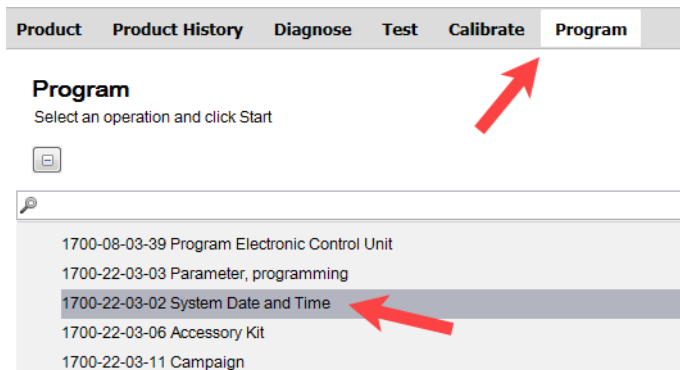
Product Product History Diagnose Test Calibrate Program

Program

Select an operation and click Start

1700-08-03-39 Program Electronic Control Unit
1700-22-03-03 Parameter, programming
1700-22-03-02 System Date and Time
1700-22-03-06 Accessory Kit
1700-22-03-11 Campaign